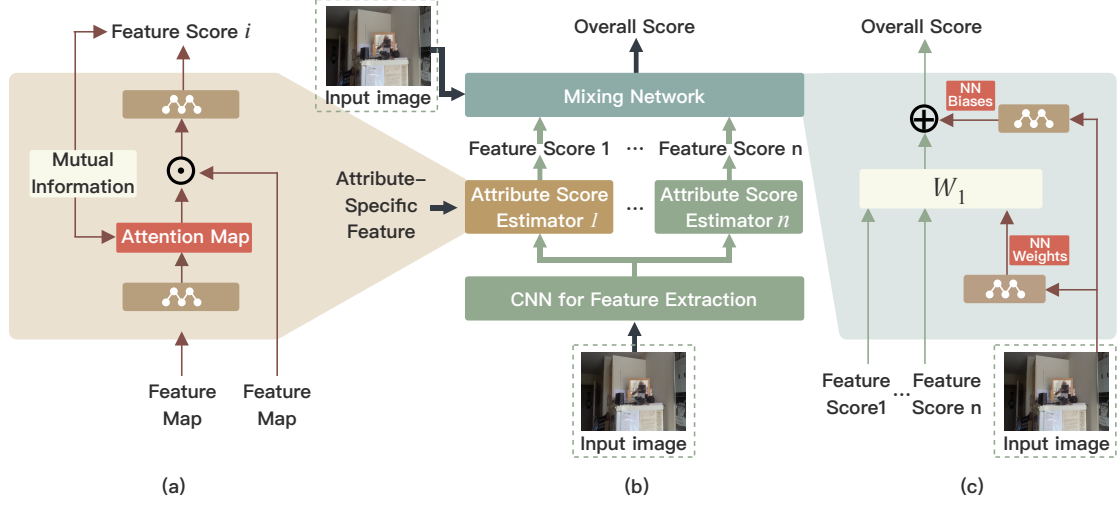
Feature Score $i$

Mutual Information

$\odot$

Attention Map

Feature Map

Feature Map

(a)

Input image

Overall Score

Mixing Network

Feature Score 1 ··· Feature Score n

Attribute–Specific Feature

Attribute Score Estimator $1$

···

Attribute Score Estimator $n$

CNN for Feature Extraction

Input image

(b)

Overall Score

NN Biases

$\oplus$

$W_1$

NN Weights

Feature Score1 ··· Feature Score n

Input image

(c)